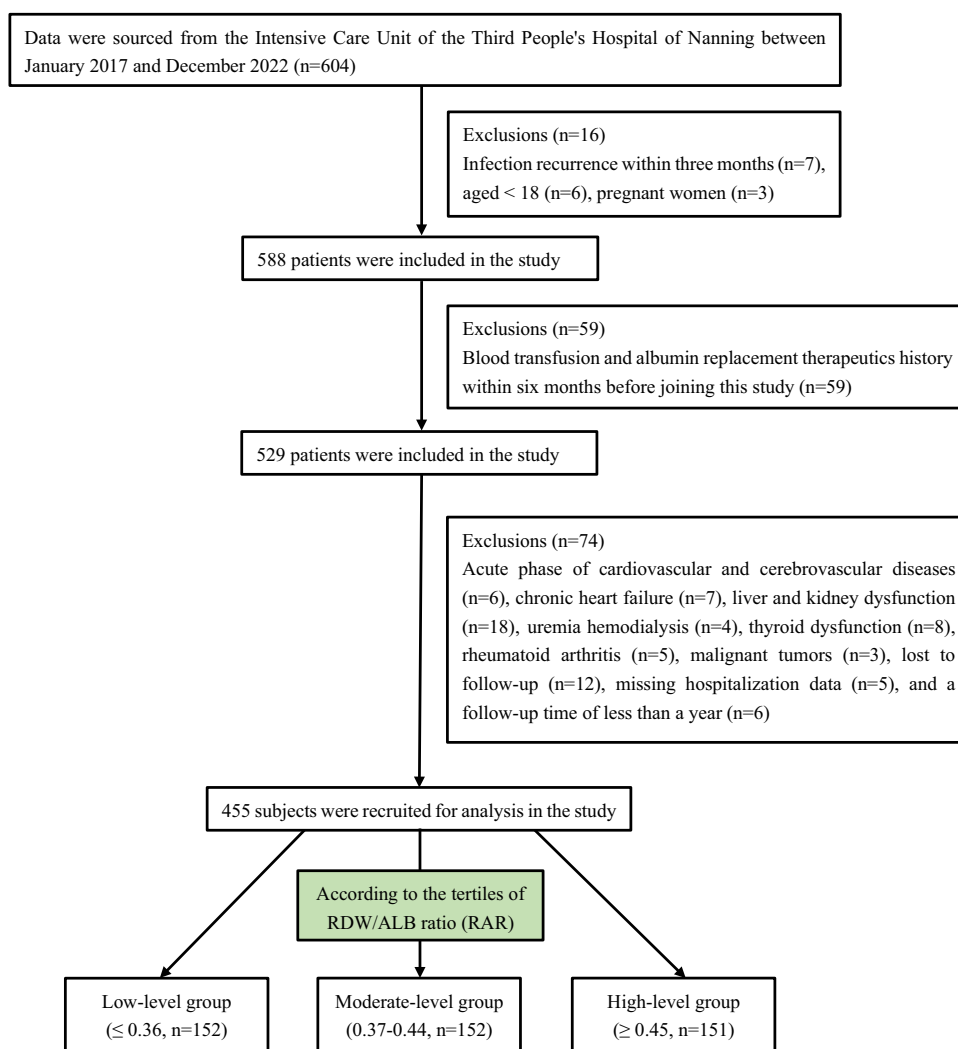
Data were sourced from the Intensive Care Unit of the Third People's Hospital of Nanning between January 2017 and December 2022 (n=604)

Exclusions (n=16)
Infection recurrence within three months (n=7), aged < 18 (n=6), pregnant women (n=3)

588 patients were included in the study

Exclusions (n=59)
Blood transfusion and albumin replacement therapeutics history within six months before joining this study (n=59)

529 patients were included in the study

Exclusions (n=74)
Acute phase of cardiovascular and cerebrovascular diseases (n=6), chronic heart failure (n=7), liver and kidney dysfunction (n=18), uremia hemodialysis (n=4), thyroid dysfunction (n=8), rheumatoid arthritis (n=5), malignant tumors (n=3), lost to follow-up (n=12), missing hospitalization data (n=5), and a follow-up time of less than a year (n=6)

455 subjects were recruited for analysis in the study

According to the tertiles of RDW/ALB ratio (RAR)

Low-level group ($\leq$ 0.36, n=152)

Moderate-level group (0.37-0.44, n=152)

High-level group ($\geq$ 0.45, n=151)